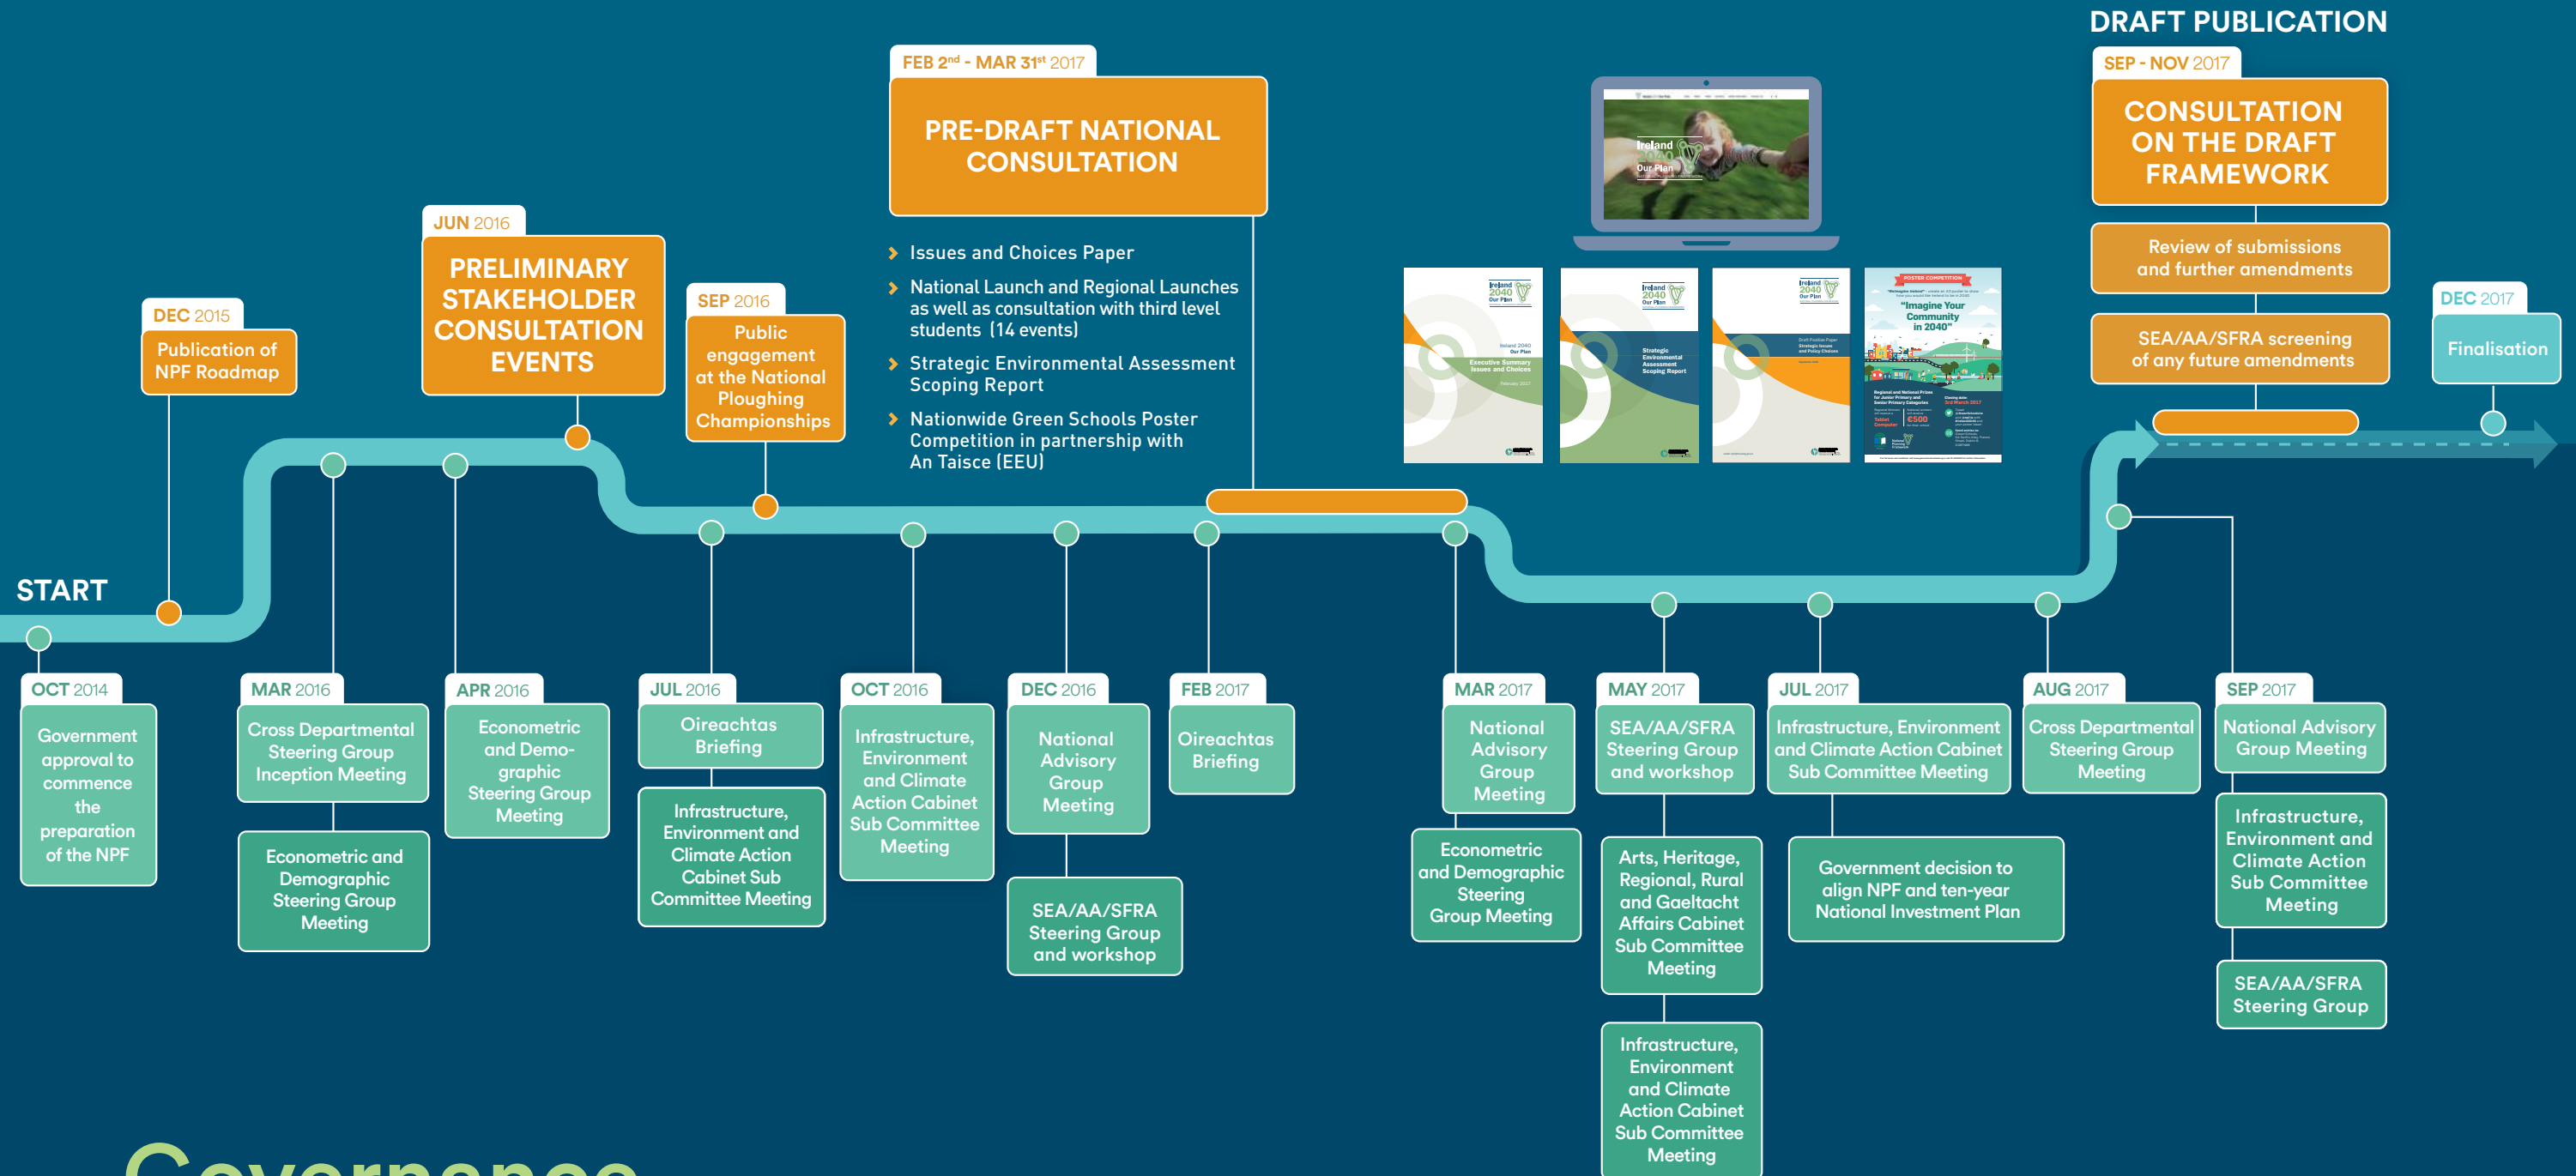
DRAFT PUBLICATION

START

DEC 2015
Publication of NPF Roadmap

JUN 2016
PRELIMINARY STAKEHOLDER CONSULTATION EVENTS

SEP 2016
Public engagement at the National Ploughing Championships

FEB 2$^{nd}$ - MAR 31$^{st}$ 2017
PRE-DRAFT NATIONAL CONSULTATION

Issues and Choices Paper

National Launch and Regional Launches as well as consultation with third level students (14 events)

Strategic Environmental Assessment Scoping Report

Nationwide Green Schools Poster Competition in partnership with An Taisce (EEU)

Ireland 2040 Our Plan

SEP - NOV 2017
CONSULTATION ON THE DRAFT FRAMEWORK

Review of submissions and further amendments

SEA/AA/SFRA screening of any future amendments

DEC 2017
Finalisation

OCT 2014
Government approval to commence the preparation of the NPF

MAR 2016
Cross Departmental Steering Group Inception Meeting

Econometric and Demographic Steering Group Meeting

APR 2016
Econometric and Demographic Steering Group Meeting

JUL 2016
Oireachtas Briefing

Infrastructure, Environment and Climate Action Cabinet Sub Committee Meeting

OCT 2016
Infrastructure, Environment and Climate Action Cabinet Sub Committee Meeting

DEC 2016
National Advisory Group Meeting

SEA/AA/SFRA Steering Group and workshop

FEB 2017
Oireachtas Briefing

MAR 2017
National Advisory Group Meeting

Econometric and Demographic Steering Group Meeting

MAY 2017
SEA/AA/SFRA Steering Group and workshop

Arts, Heritage, Regional, Rural and Gaeltacht Affairs Cabinet Sub Committee Meeting

Infrastructure, Environment and Climate Action Cabinet Sub Committee Meeting

JUL 2017
Infrastructure, Environment and Climate Action Cabinet Sub Committee Meeting

Government decision to align NPF and ten-year National Investment Plan

AUG 2017
Cross Departmental Steering Group Meeting

SEP 2017
National Advisory Group Meeting

Infrastructure, Environment and Climate Action Sub Committee Meeting

SEA/AA/SFRA Steering Group

Governance